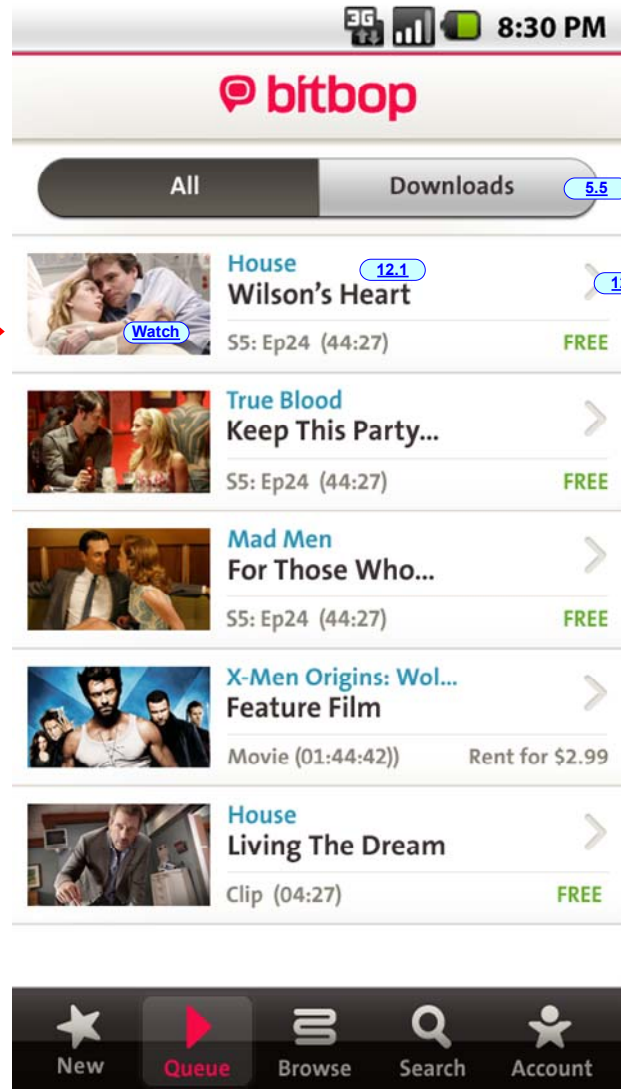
3G 8:30 PM

bitbop

All

Downloads

5.5

House

12.1

Wilson's Heart

1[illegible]

Watch

S5: Ep24 (44:27)

FREE

True Blood

Keep This Party...

S5: Ep24 (44:27)

FREE

Mad Men

For Those Who...

S5: Ep24 (44:27)

FREE

X-Men Origins: Wol...

Feature Film

Movie (01:44:42))

Rent for $2.99

House

Living The Dream

Clip (04:27)

FREE

New

Queue

Browse

Search

Account